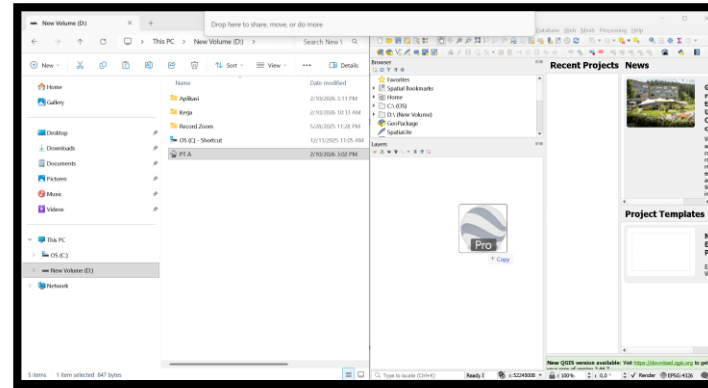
New Volume (D:)
Drop here to share, move, or do more
This PC > New Volume (D:) >
Search New V
New
Sort
View
Details
Home
Gallery
Desktop
Downloads
Documents
Pictures
Music
Videos
This PC
OS (C:)
New Volume (D:)
Network
Name
Date modified
Aplikasi 2/10/2026 3:11 PM
Kerja 2/10/2026 10:11 AM
Record Zoom 5/20/2025 11:28 PM
OS (C) - Shortcut 12/11/2025 11:05 AM
PT A 2/10/2026 3:02 PM
5 items 1 item selected 847 bytes
Database Web Mesh Processing Help
Browser
Favorites
Spatial Bookmarks
Home
C:\ (OS)
D:\ (New Volume)
GeoPackage
SpatiaLite
Layers
Recent Projects
News
Project Templates
Pro
+ Copy
New QGIS version available: Visit https://download.qgis.org to get
Type to locate (Ctrl+K)
Ready
1:5224000
100%
0.0°
Render
EPSG:4326